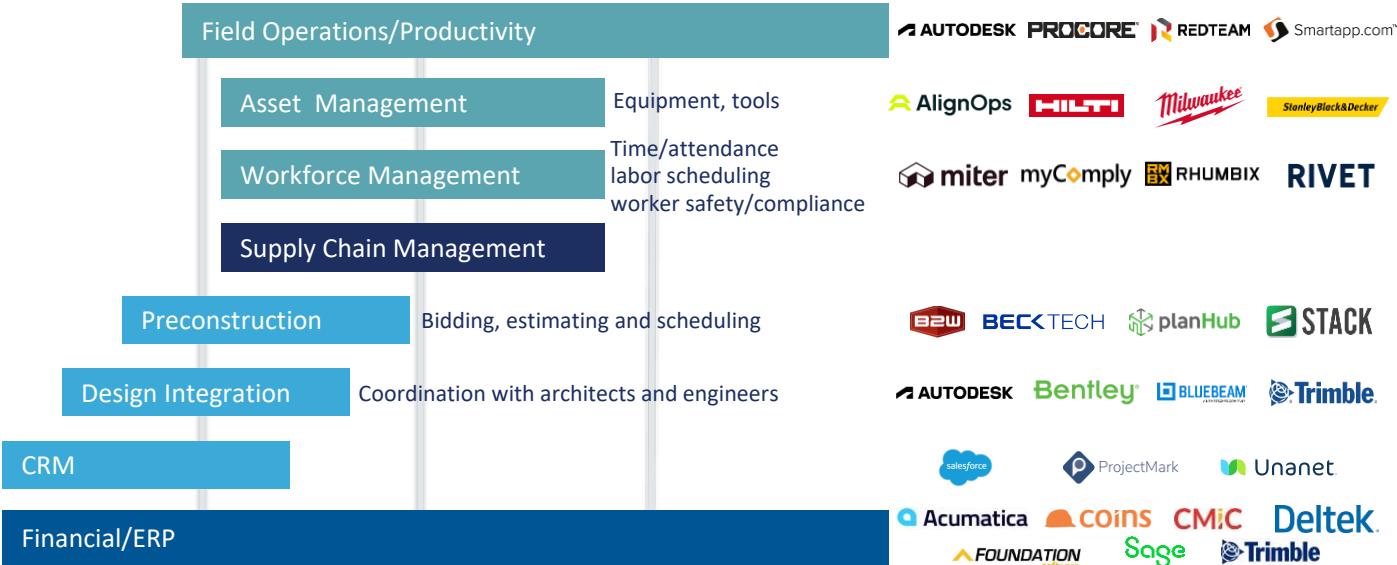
Field Operations/Productivity

AUTODESK PROCORE REDTEAM Smartapp.com

Asset Management

Equipment, tools

AlignOps HILTI Milwaukee StanleyBlack&Decker

Workforce Management

Time/attendance
labor scheduling
worker safety/compliance

miter myComply RHUMBIX RIVET

Supply Chain Management

Preconstruction

Bidding, estimating and scheduling

B2W BECKTECH planHub STACK

Design Integration

Coordination with architects and engineers

AUTODESK Bentley BLUEBEAM Trimble

CRM

salesforce ProjectMark Unanet

Financial/ERP

Acumatica coins CMiC Deltek
FOUNDATION Sage Trimble